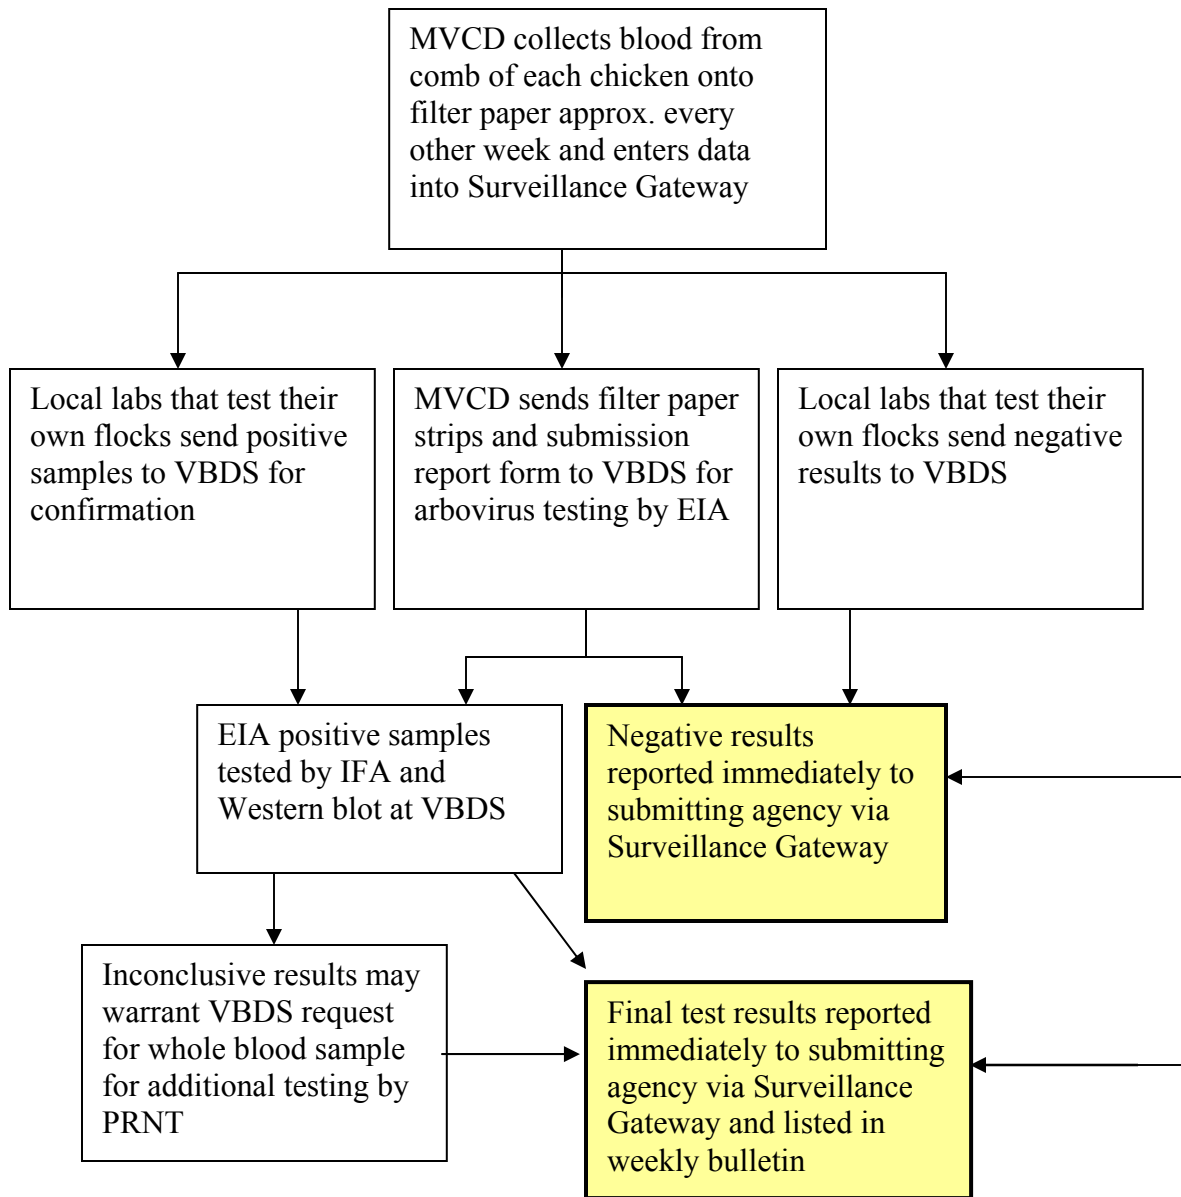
MVCD collects blood from comb of each chicken onto filter paper approx. every other week and enters data into Surveillance Gateway

Local labs that test their own flocks send positive samples to VBDS for confirmation

MVCD sends filter paper strips and submission report form to VBDS for arbovirus testing by EIA

Local labs that test their own flocks send negative results to VBDS

EIA positive samples tested by IFA and Western blot at VBDS

Negative results reported immediately to submitting agency via Surveillance Gateway

Inconclusive results may warrant VBDS request for whole blood sample for additional testing by PRNT

Final test results reported immediately to submitting agency via Surveillance Gateway and listed in weekly bulletin